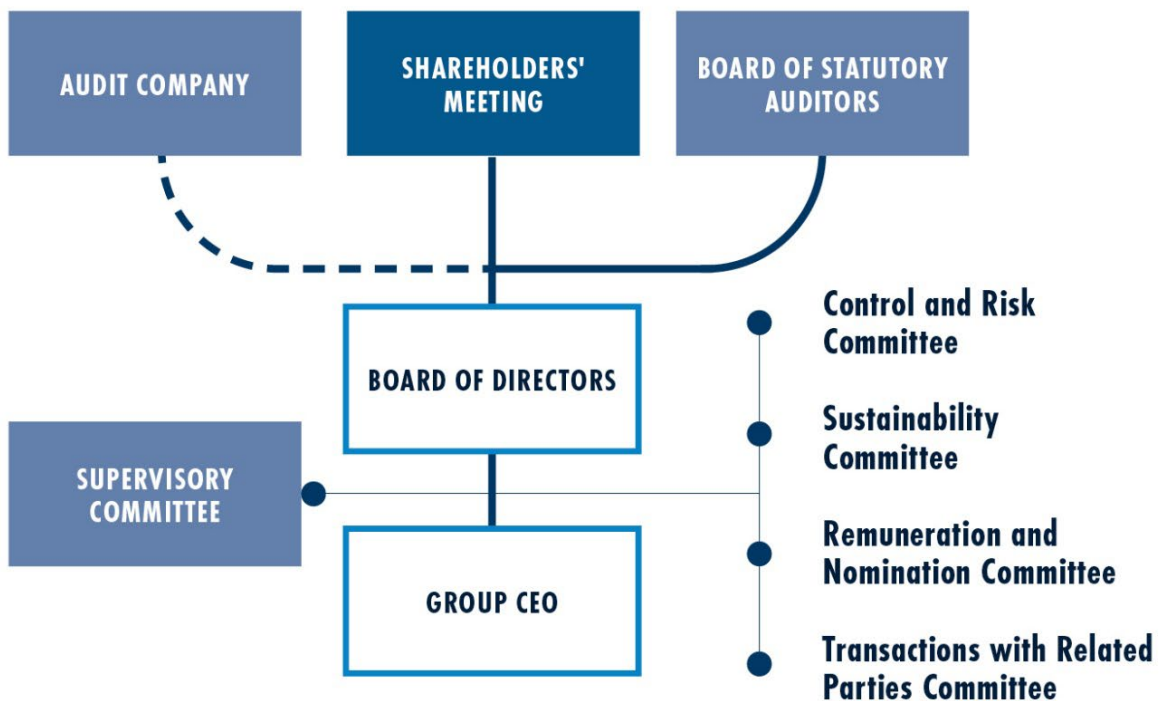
AUDIT COMPANY

SHAREHOLDERS' MEETING

BOARD OF STATUTORY AUDITORS

BOARD OF DIRECTORS

Control and Risk Committee

Sustainability Committee

SUPERVISORY COMMITTEE

Remuneration and Nomination Committee

GROUP CEO

Transactions with Related Parties Committee